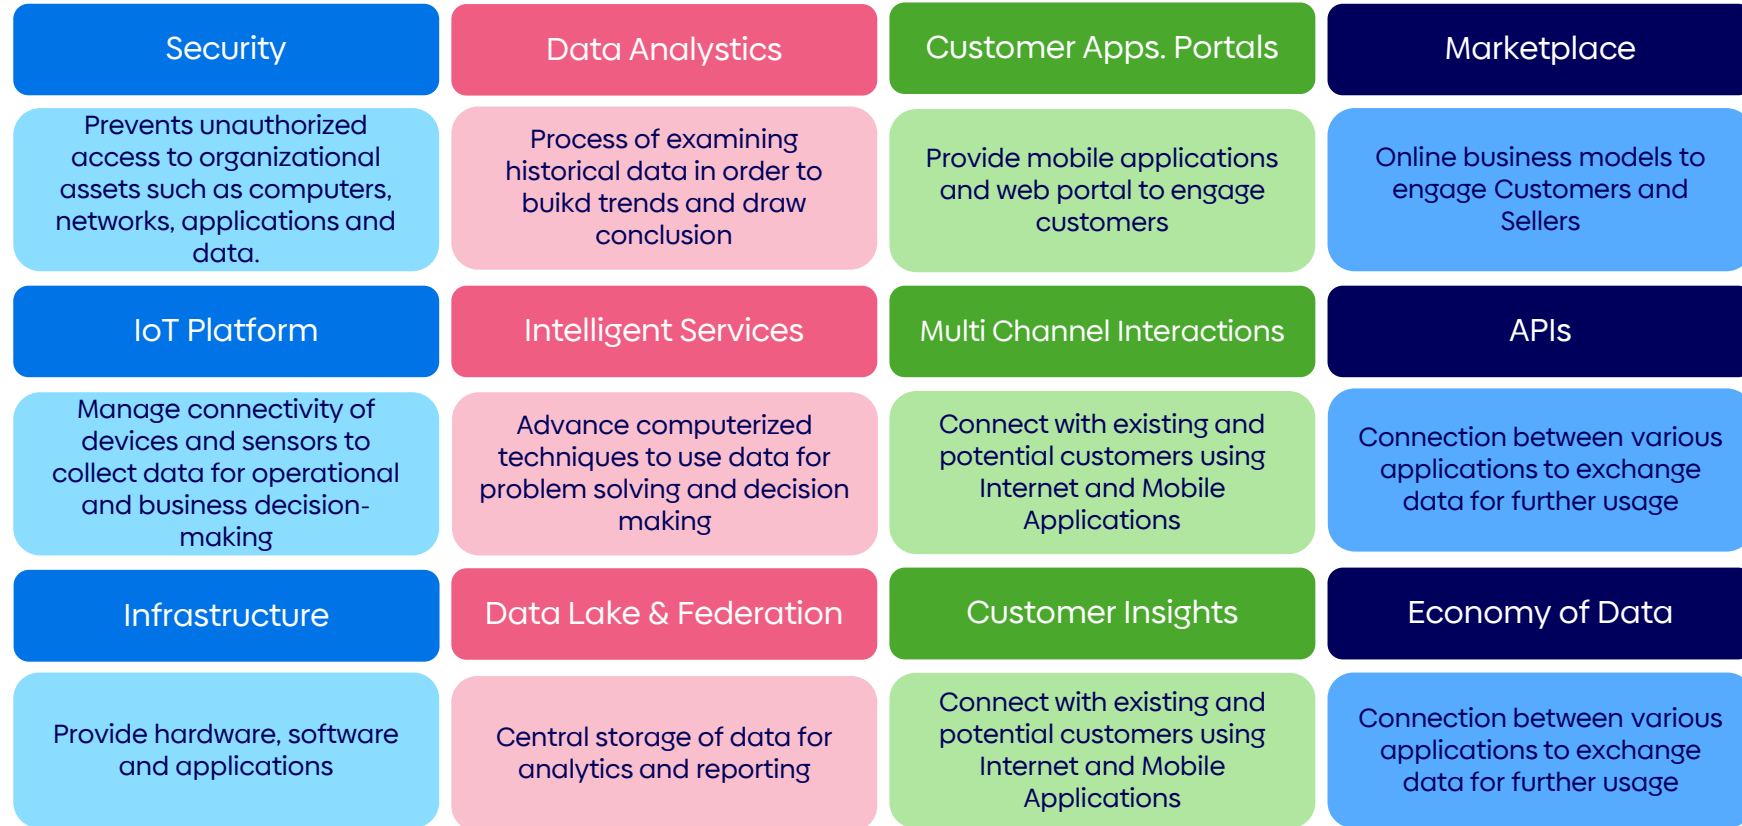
Security

Prevents unauthorized access to organizational assets such as computers, networks, applications and data.

Data Analystics

Process of examining historical data in order to buikd trends and draw conclusion

Customer Apps. Portals

Provide mobile applications and web portal to engage customers

Marketplace

Online business models to engage Customers and Sellers

IoT Platform

Manage connectivity of devices and sensors to collect data for operational and business decision-making

Intelligent Services

Advance computerized techniques to use data for problem solving and decision making

Multi Channel Interactions

Connect with existing and potential customers using Internet and Mobile Applications

APIs

Connection between various applications to exchange data for further usage

Infrastructure

Provide hardware, software and applications

Data Lake & Federation

Central storage of data for analytics and reporting

Customer Insights

Connect with existing and potential customers using Internet and Mobile Applications

Economy of Data

Connection between various applications to exchange data for further usage